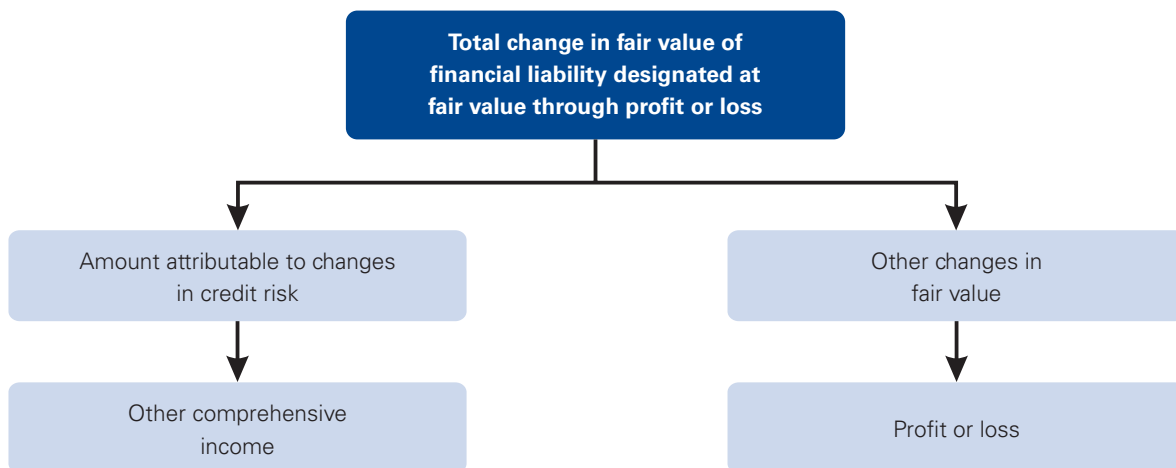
Total change in fair value of financial liability designated at fair value through profit or loss

Amount attributable to changes in credit risk

Other changes in fair value

Other comprehensive income

Profit or loss